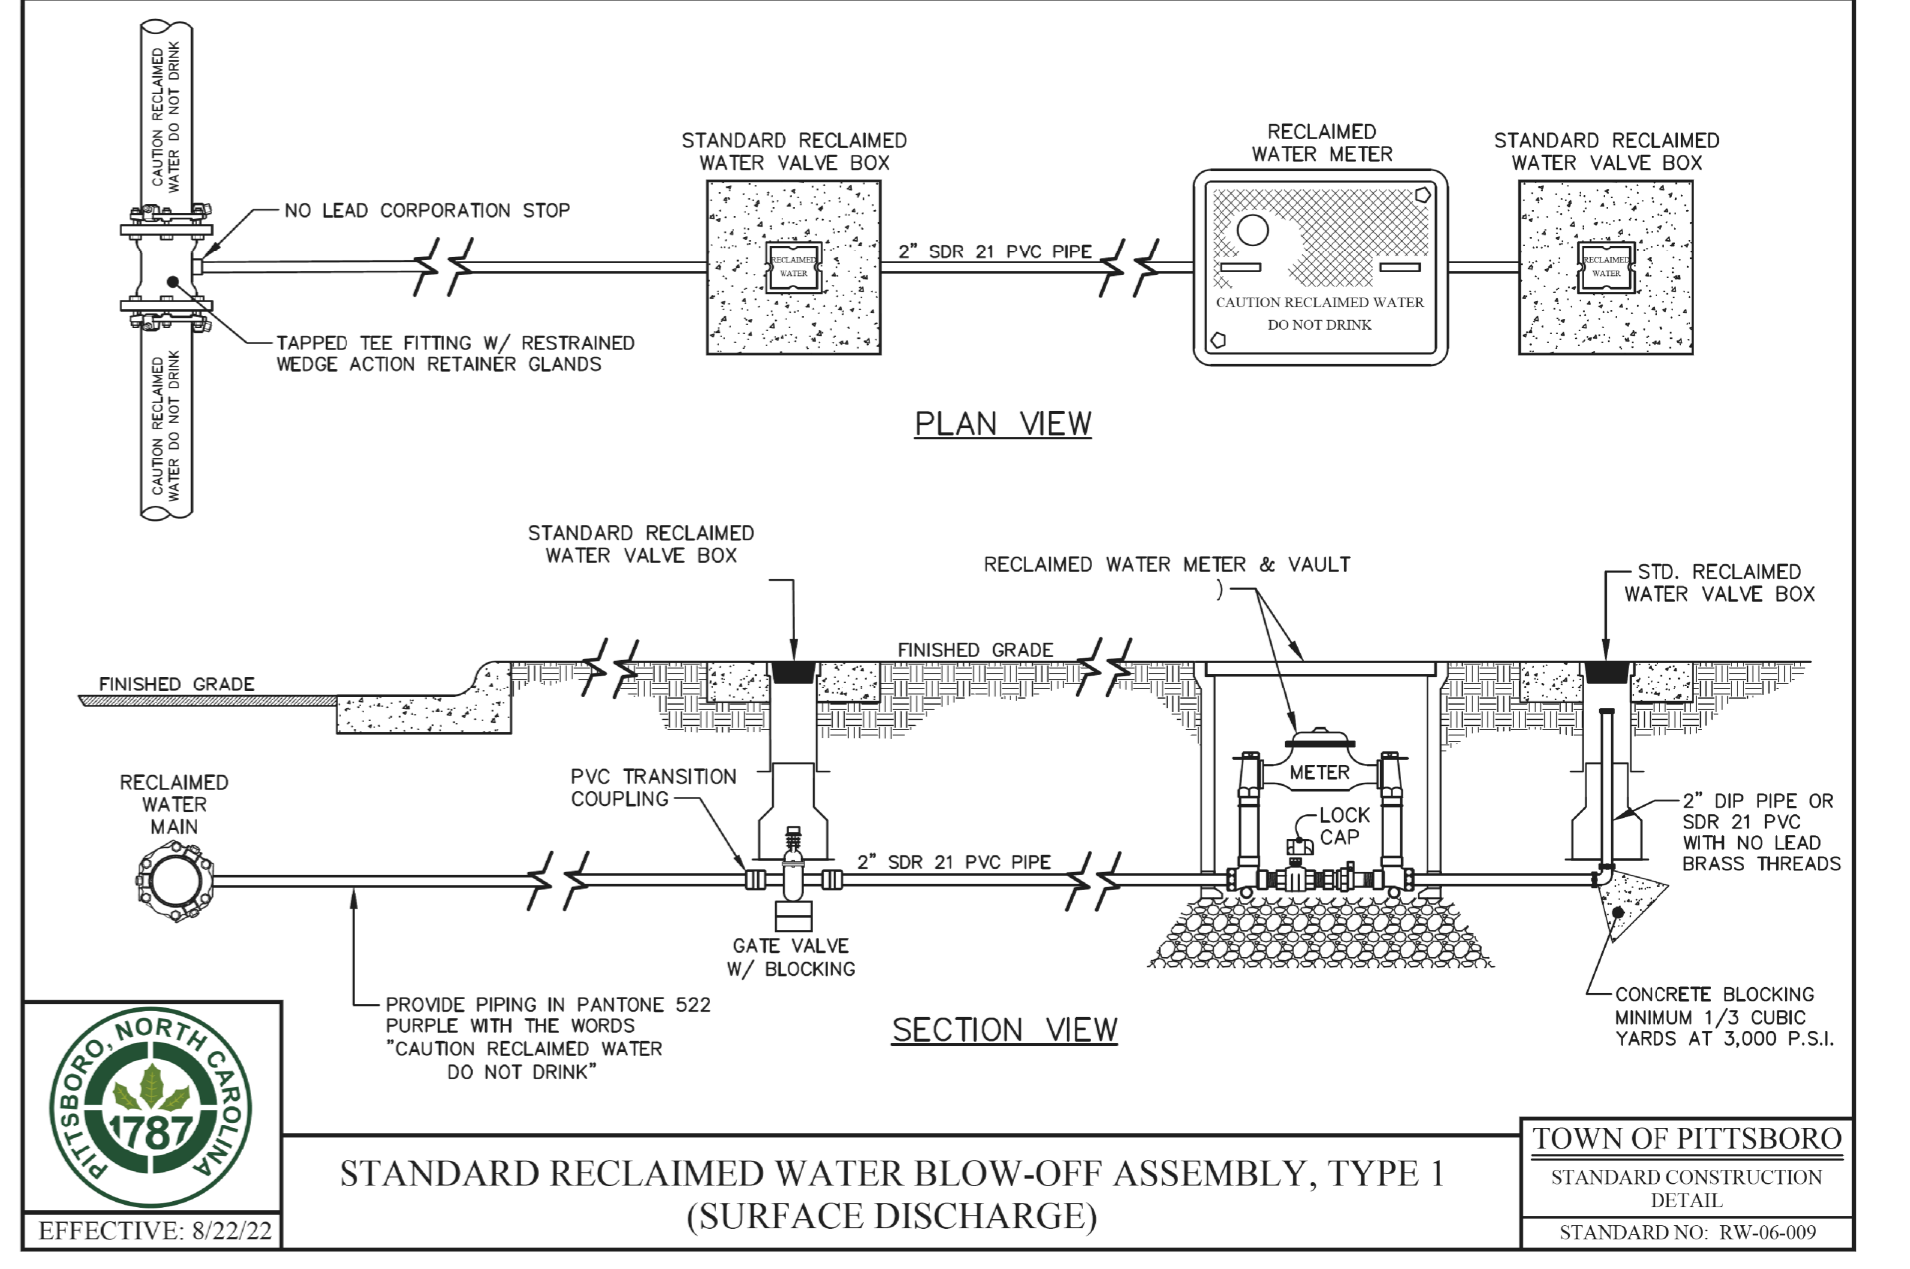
CAUTION RECLAIMED WATER DO NOT DRINK

NO LEAD CORPORATION STOP

TAPPED TEE FITTING W/ RESTRAINED WEDGE ACTION RETAINER GLANDS

CAUTION RECLAIMED WATER DO NOT DRINK

STANDARD RECLAIMED WATER VALVE BOX

RECLAIMED WATER

2" SDR 21 PVC PIPE

RECLAIMED WATER METER

CAUTION RECLAIMED WATER DO NOT DRINK

STANDARD RECLAIMED WATER VALVE BOX

RECLAIMED WATER

PLAN VIEW

STANDARD RECLAIMED WATER VALVE BOX

RECLAIMED WATER METER & VAULT

STD. RECLAIMED WATER VALVE BOX

FINISHED GRADE

FINISHED GRADE

RECLAIMED WATER MAIN

PVC TRANSITION COUPLING

2" SDR 21 PVC PIPE

METER

LOCK CAP

2" DIP PIPE OR SDR 21 PVC WITH NO LEAD BRASS THREADS

GATE VALVE W/ BLOCKING

PROVIDE PIPING IN PANTONE 522 PURPLE WITH THE WORDS "CAUTION RECLAIMED WATER DO NOT DRINK"

SECTION VIEW

CONCRETE BLOCKING MINIMUM 1/3 CUBIC YARDS AT 3,000 P.S.I.

PITTSBORO, NORTH CAROLINA 1787

EFFECTIVE: 8/22/22

STANDARD RECLAIMED WATER BLOW-OFF ASSEMBLY, TYPE 1 (SURFACE DISCHARGE)

TOWN OF PITTSBORO

STANDARD CONSTRUCTION DETAIL

STANDARD NO: RW-06-009